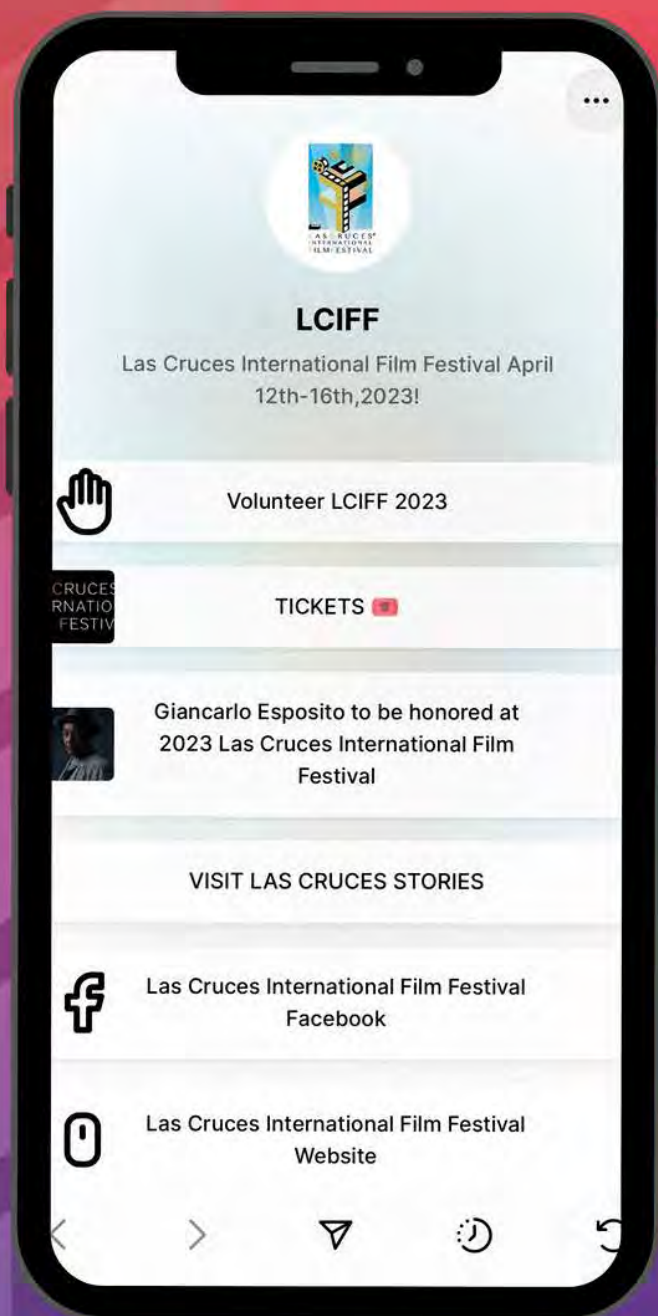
LAS CRUCES INTERNATIONAL FILM FESTIVAL

LCIFF

Las Cruces International Film Festival April 12th-16th,2023!

Volunteer LCIFF 2023

CRUCES RNATIO FESTIV

TICKETS

Giancarlo Esposito to be honored at 2023 Las Cruces International Film Festival

VISIT LAS CRUCES STORIES

Las Cruces International Film Festival Facebook

Las Cruces International Film Festival Website